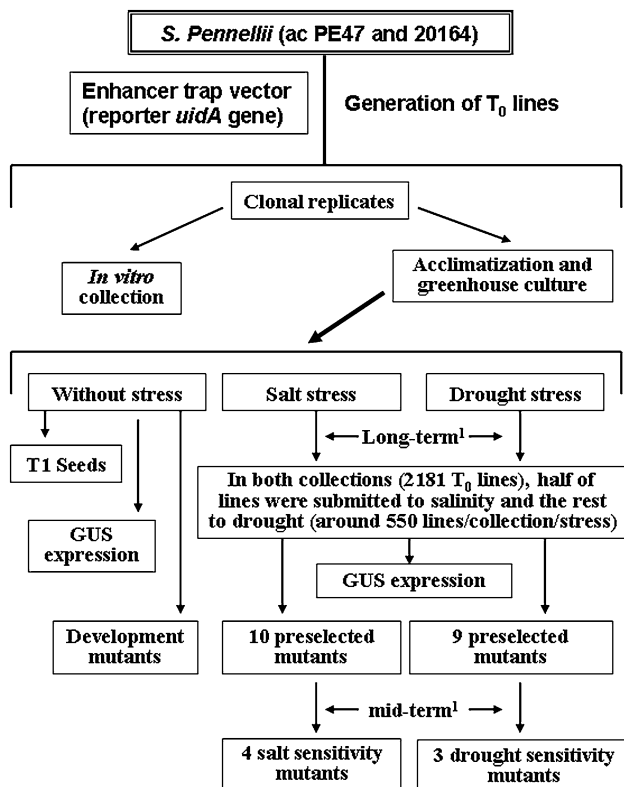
S. Pennellii (ac PE47 and 20164)

Enhancer trap vector (reporter uidA gene)

Generation of $T_0$ lines

Clonal replicates

In vitro collection

Acclimatization and greenhouse culture

Without stress

Salt stress

Drought stress

T1 Seeds

Long-term$^1$

In both collections (2181 $T_0$ lines), half of lines were submitted to salinity and the rest to drought (around 550 lines/collection/stress)

GUS expression

GUS expression

Development mutants

10 preselected mutants

9 preselected mutants

mid-term$^1$

4 salt sensitivity mutants

3 drought sensitivity mutants